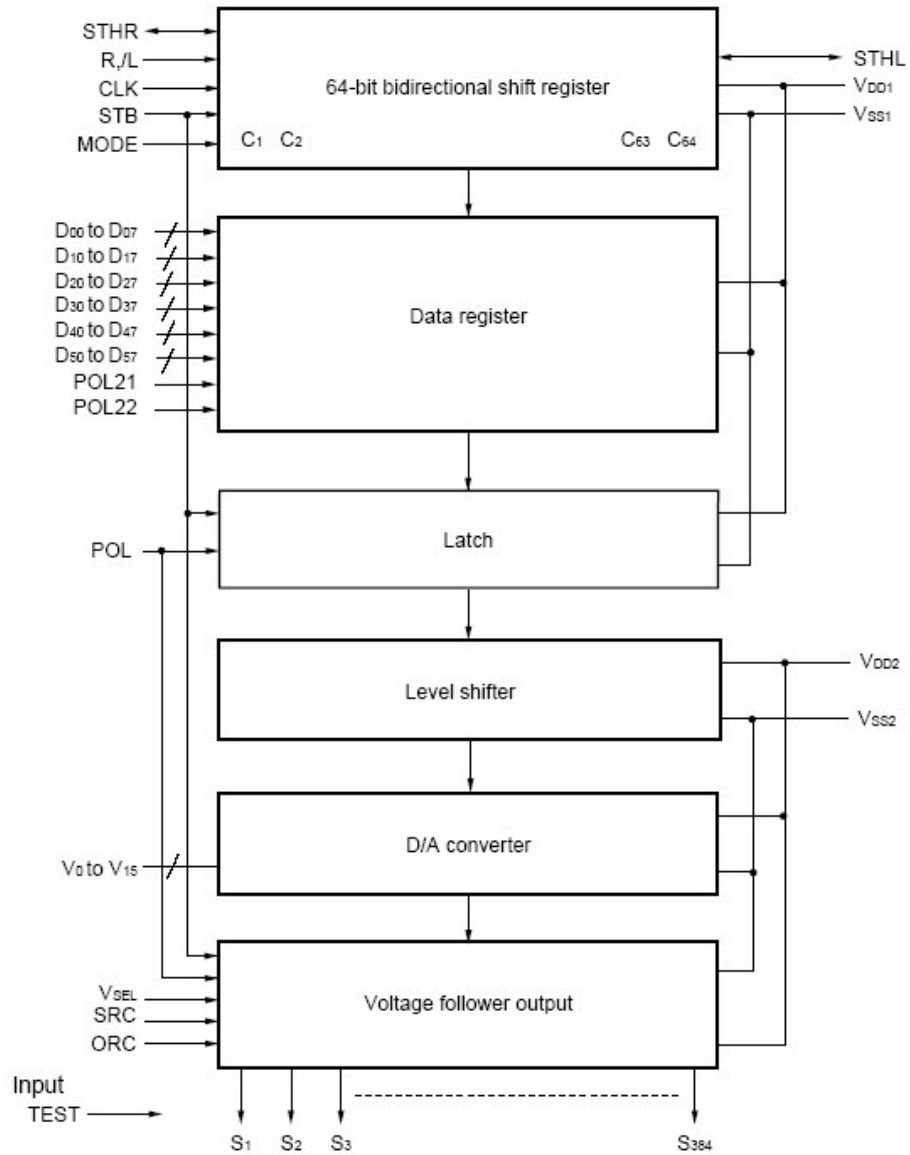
STHR
R,/L
CLK
STB
MODE

64-bit bidirectional shift register

C$_1$ C$_2$ C$_{63}$ C$_{64}$

STHL
V$_{DD1}$
V$_{SS1}$

D$_{00}$ to D$_{07}$
D$_{10}$ to D$_{17}$
D$_{20}$ to D$_{27}$
D$_{30}$ to D$_{37}$
D$_{40}$ to D$_{47}$
D$_{50}$ to D$_{57}$
POL21
POL22

Data register

POL

Latch

Level shifter

V$_{DD2}$
V$_{SS2}$

D/A converter

V$_0$ to V$_{15}$

V$_{SEL}$
SRC
ORC

Voltage follower output

Input
TEST

S$_1$ S$_2$ S$_3$ S$_{384}$